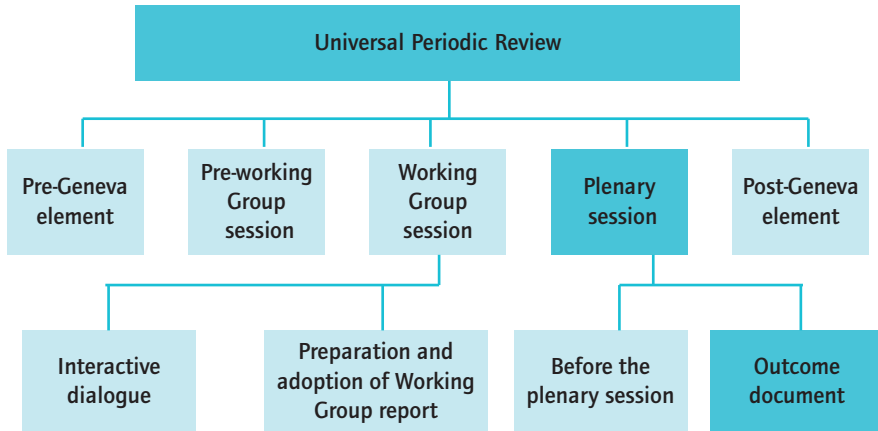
Universal Periodic Review

Pre-Geneva element

Pre-working Group session

Working Group session

Plenary session

Post-Geneva element

Interactive dialogue

Preparation and adoption of Working Group report

Before the plenary session

Outcome document